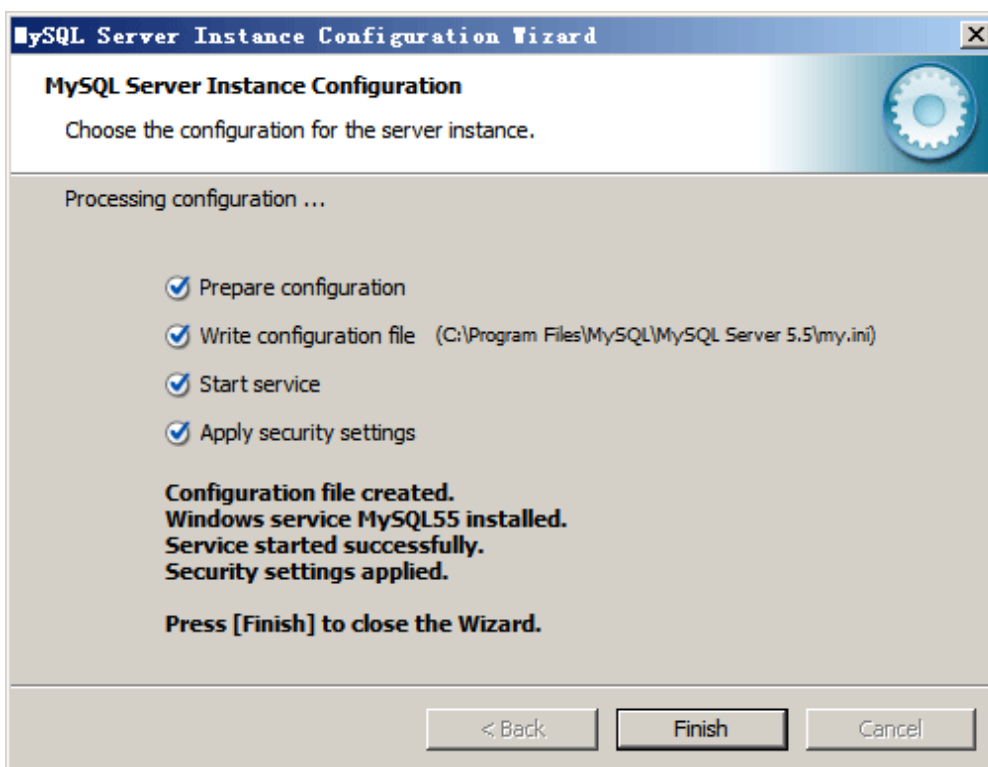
MySQL Server Instance Configuration Wizard

MySQL Server Instance Configuration

Choose the configuration for the server instance.

Processing configuration ...

Prepare configuration

Write configuration file (C:\Program Files\MySQL\MySQL Server 5.5\my.ini)

Start service

Apply security settings

Configuration file created.
Windows service MySQL55 installed.
Service started successfully.
Security settings applied.

Press [Finish] to close the Wizard.

< Back Finish Cancel